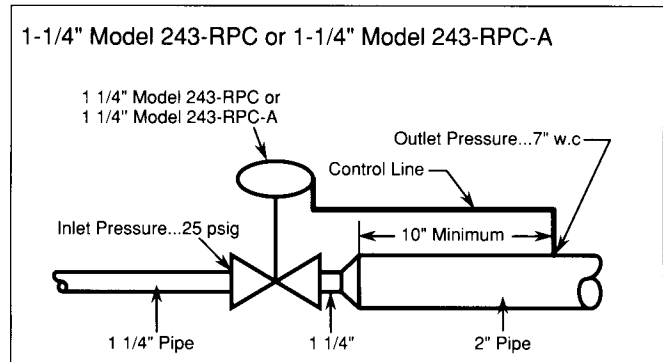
1-1/4" Model 243-RPC or 1-1/4" Model 243-RPC-A

1 1/4" Model 243-RPC or 1 1/4" Model 243-RPC-A

Outlet Pressure...7" w.c

Control Line

Inlet Pressure...25 psig

10" Minimum

1 1/4" Pipe

1 1/4"

2" Pipe